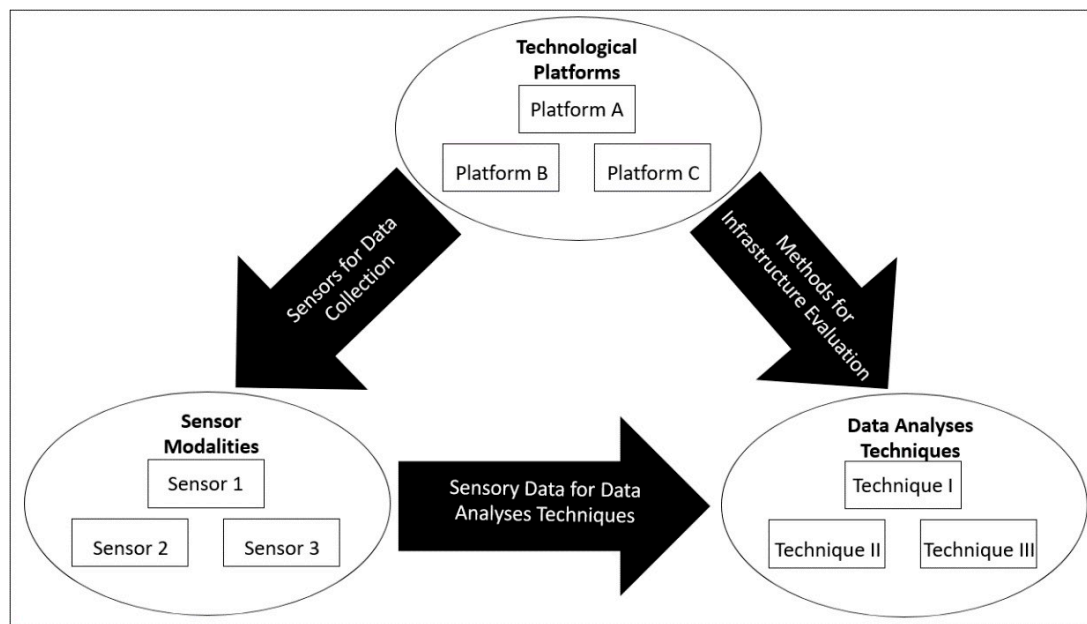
Technological Platforms

Platform A

Platform B

Platform C

Sensors for Data Collection

Methods for Infrastructure Evaluation

Sensor Modalities

Sensor 1

Sensor 2

Sensor 3

Sensory Data for Data Analyses Techniques

Data Analyses Techniques

Technique I

Technique II

Technique III